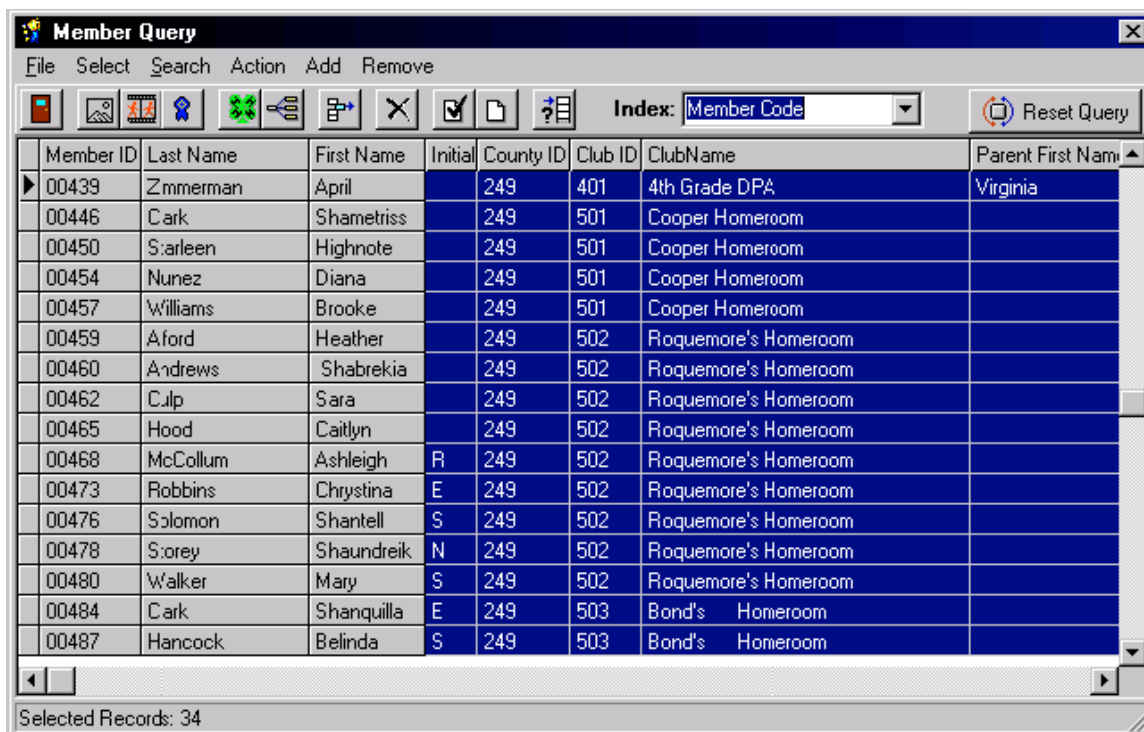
Member Query

File Select Search Action Add Remove

Index: Member Code

Reset Query

| Member ID | Last Name | First Name | Initial | County ID | Club ID | ClubName | Parent First Nam |
|---|---|---|---|---|---|---|---|
| 00439 | Zmmerman | April | | 249 | 401 | 4th Grade DPA | Virginia |
| 00446 | Cark | Shametriss | | 249 | 501 | Cooper Homeroom | |
| 00450 | S:arleen | Highnote | | 249 | 501 | Cooper Homeroom | |
| 00454 | Nunez | Diana | | 249 | 501 | Cooper Homeroom | |
| 00457 | Williams | Brooke | | 249 | 501 | Cooper Homeroom | |
| 00459 | Aford | Heather | | 249 | 502 | Roquemore's Homeroom | |
| 00460 | Andrews | Shabrekia | | 249 | 502 | Roquemore's Homeroom | |
| 00462 | Culp | Sara | | 249 | 502 | Roquemore's Homeroom | |
| 00465 | Hood | Caitlyn | | 249 | 502 | Roquemore's Homeroom | |
| 00468 | McCollum | Ashleigh | R | 249 | 502 | Roquemore's Homeroom | |
| 00473 | Robbins | Chrystina | E | 249 | 502 | Roquemore's Homeroom | |
| 00476 | Solomon | Shantell | S | 249 | 502 | Roquemore's Homeroom | |
| 00478 | S:orey | Shaundreik | N | 249 | 502 | Roquemore's Homeroom | |
| 00480 | Walker | Mary | S | 249 | 502 | Roquemore's Homeroom | |
| 00484 | Cark | Shanquilla | E | 249 | 503 | Bond's Homeroom | |
| 00487 | Hancock | Belinda | S | 249 | 503 | Bond's Homeroom | |

Selected Records: 34